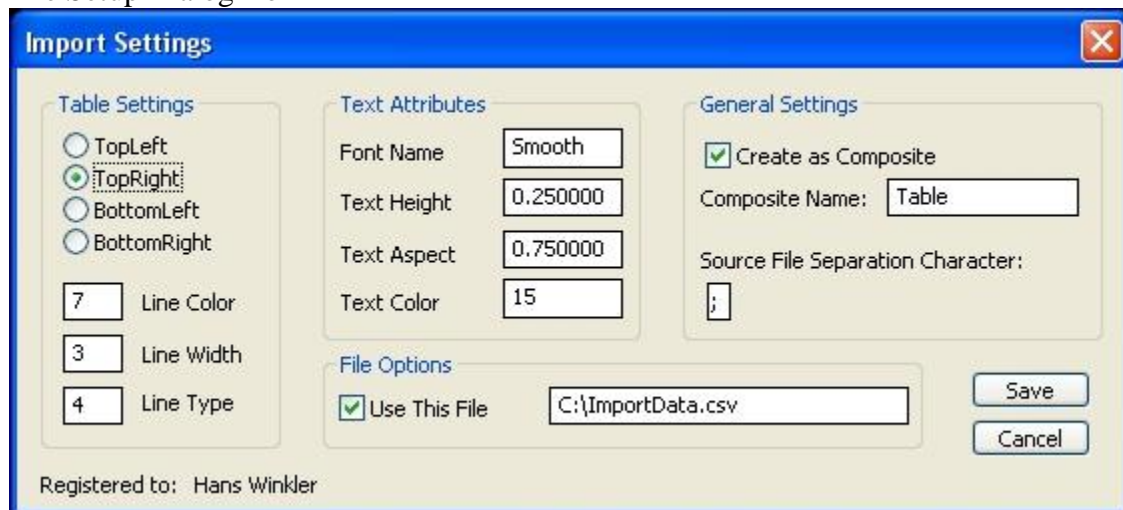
Import Settings

Table Settings
TopLeft
TopRight
BottomLeft
BottomRight
7 Line Color
3 Line Width
4 Line Type

Text Attributes
Font Name Smooth
Text Height 0.250000
Text Aspect 0.750000
Text Color 15

General Settings
Create as Composite
Composite Name: Table
Source File Separation Character:
;

File Options
Use This File C:\ImportData.csv

Save
Cancel

Registered to: Hans Winkler